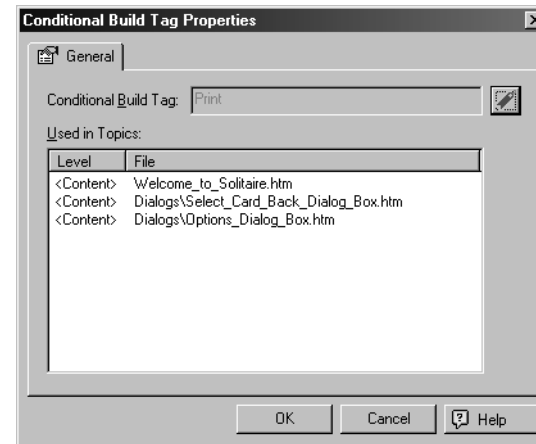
Conditional Build Tag Properties

General

Conditional Build Tag: Print

Used in Topics:

| Level | File |
|---|---|
| <Content> | Welcome_to_Solitaire.htm |
| <Content> | Dialogs\Select_Card_Back_Dialog_Box.htm |
| <Content> | Dialogs\Options_Dialog_Box.htm |

OK Cancel Help